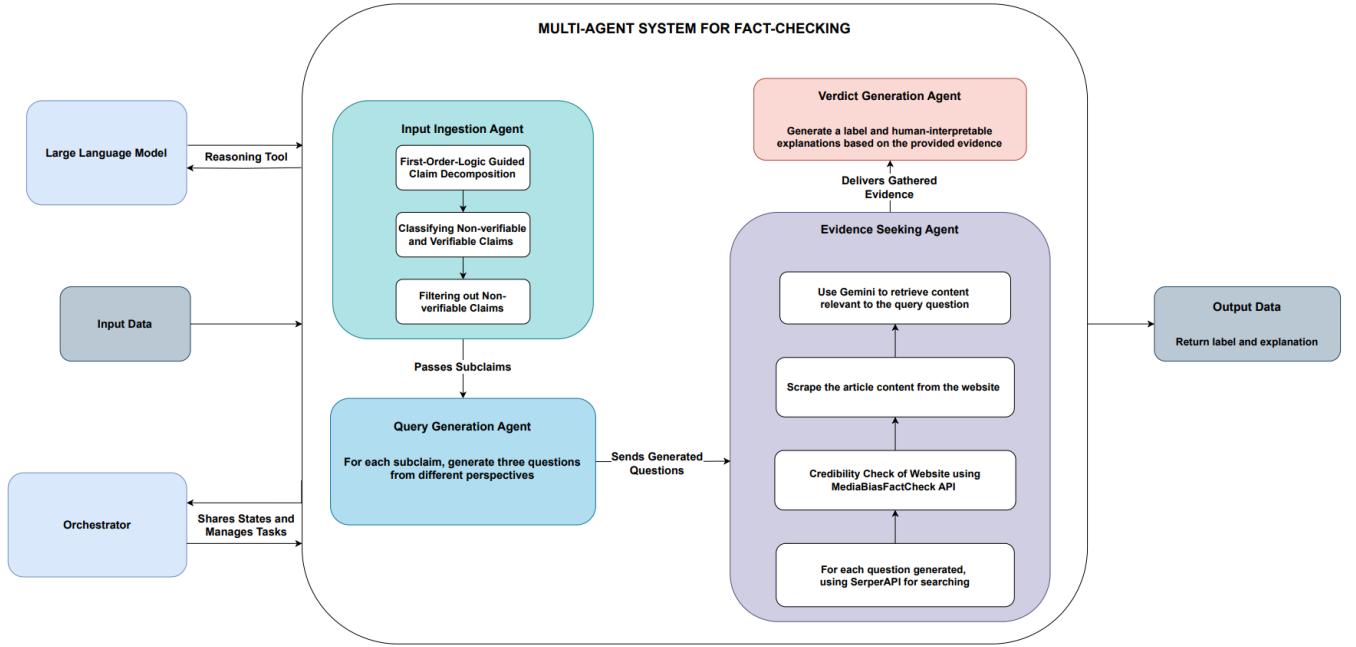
MULTI-AGENT SYSTEM FOR FACT-CHECKING

Large Language Model

Reasoning Tool

Input Data

Orchestrator

Shares States and Manages Tasks

Input Ingestion Agent

First-Order-Logic Guided Claim Decomposition

Classifying Non-verifiable and Verifiable Claims

Filtering out Non-verifiable Claims

Passes Subclaims

Query Generation Agent

For each subclaim, generate three questions from different perspectives

Sends Generated Questions

Verdict Generation Agent

Generate a label and human-interpretable explanations based on the provided evidence

Delivers Gathered Evidence

Evidence Seeking Agent

Use Gemini to retrieve content relevant to the query question

Scrape the article content from the website

Credibility Check of Website using MediaBiasFactCheck API

For each question generated, using SerperAPI for searching

Output Data

Return label and explanation